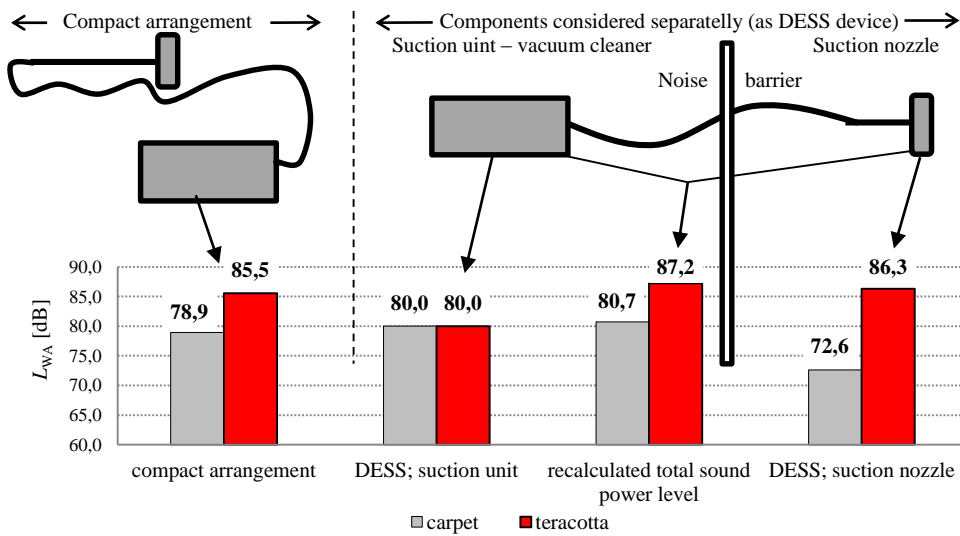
← Compact arrangement →

← Components considered separately (as DESS device) →

Suction uint – vacuum cleaner

Suction nozzle

Noise barrier

$L_{WA}$ [dB]

90,0
85,0
80,0
75,0
70,0
65,0
60,0

78,9
85,5
80,0
80,0
80,7
87,2
72,6
86,3

compact arrangement

DESS; suction unit

recalculated total sound power level

DESS; suction nozzle

carpet
teracotta